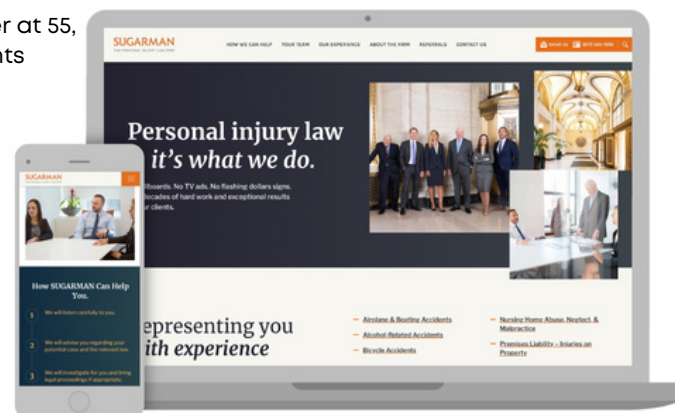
er at 55,
nts

SUGARMAN
THE PERSONAL INJURY LAW FIRM

HOW WE CAN HELP YOUR TEAM OUR EXPERIENCE ABOUT THE FIRM REFERRALS CONTACT US

Personal injury law
it's what we do.

illboards. No TV ads. No flashing dollars signs.
decades of hard work and exceptional results
r clients.

epresenting you
ith experience

Airplane & Boating Accidents
Alcohol-Related Accidents
Bicycle Accidents

Nursing Home Abuse, Neglect, & Malpractice
Premises Liability - Injuries on Property

SUGARMAN

How SUGARMAN Can Help You.

1 We will listen carefully to you.

2 We will advise you regarding your potential case and the relevant law.

3 We will investigate for you and bring legal proceedings if appropriate.